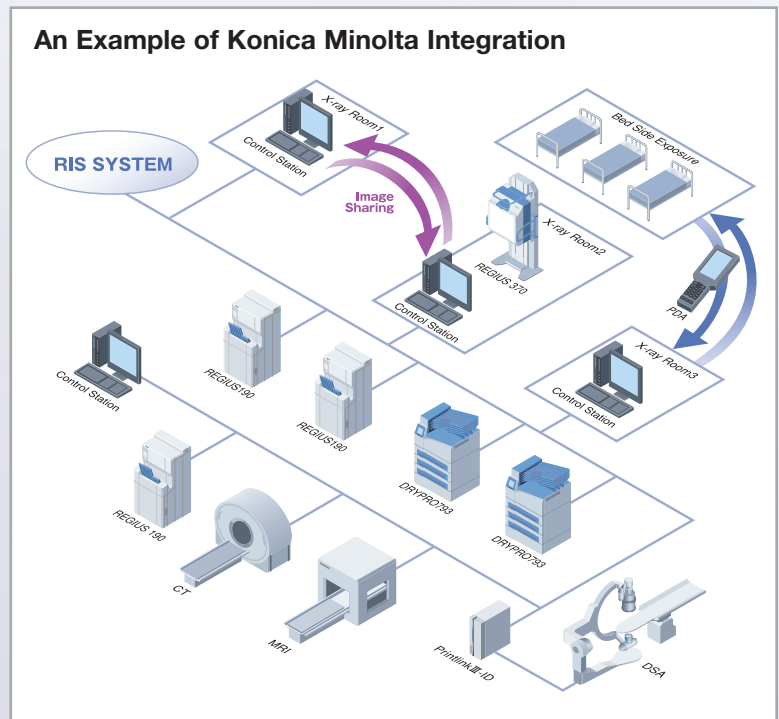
An Example of Konica Minolta Integration

RIS SYSTEM

X-ray Room1

Control Station

Image Sharing

Bed Side Exposure

X-ray Room2

REGIUS 370

Control Station

PDA

X-ray Room3

Control Station

Control Station

REGIUS190

REGIUS190

REGIUS 190

DRYPRO793

DRYPRO793

CT

MRI

PrintlinkⅢ-ID

DSA